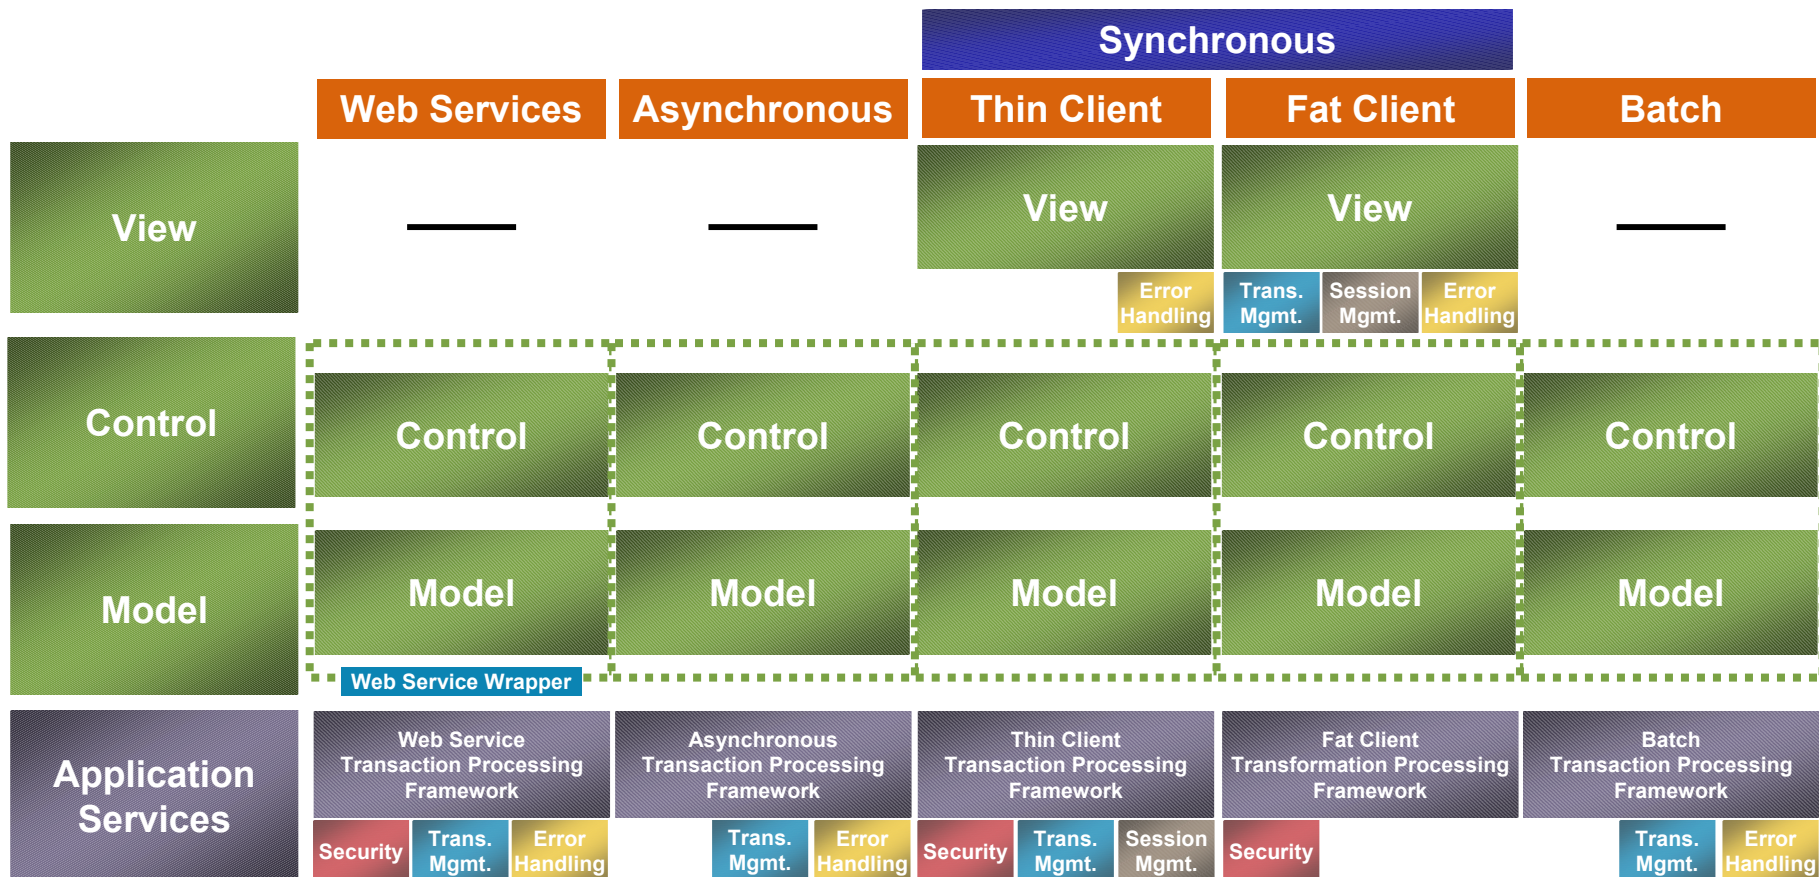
Synchronous

| | Web Services | Asynchronous | Thin Client | Fat Client | Batch |
|---|---|---|---|---|---|
| View | — | — | View | View | — |
| | | | Error Handling | Trans. Mgmt. / Session Mgmt. / Error Handling | |
| Control | Control | Control | Control | Control | Control |
| Model | Model | Model | Model | Model | Model |
| | Web Service Wrapper | | | | |
| Application Services | Web Service Transaction Processing Framework | Asynchronous Transaction Processing Framework | Thin Client Transaction Processing Framework | Fat Client Transformation Processing Framework | Batch Transaction Processing Framework |
| | Security / Trans. Mgmt. / Error Handling | Trans. Mgmt. / Error Handling | Security / Trans. Mgmt. / Session Mgmt. | Security | Trans. Mgmt. / Error Handling |